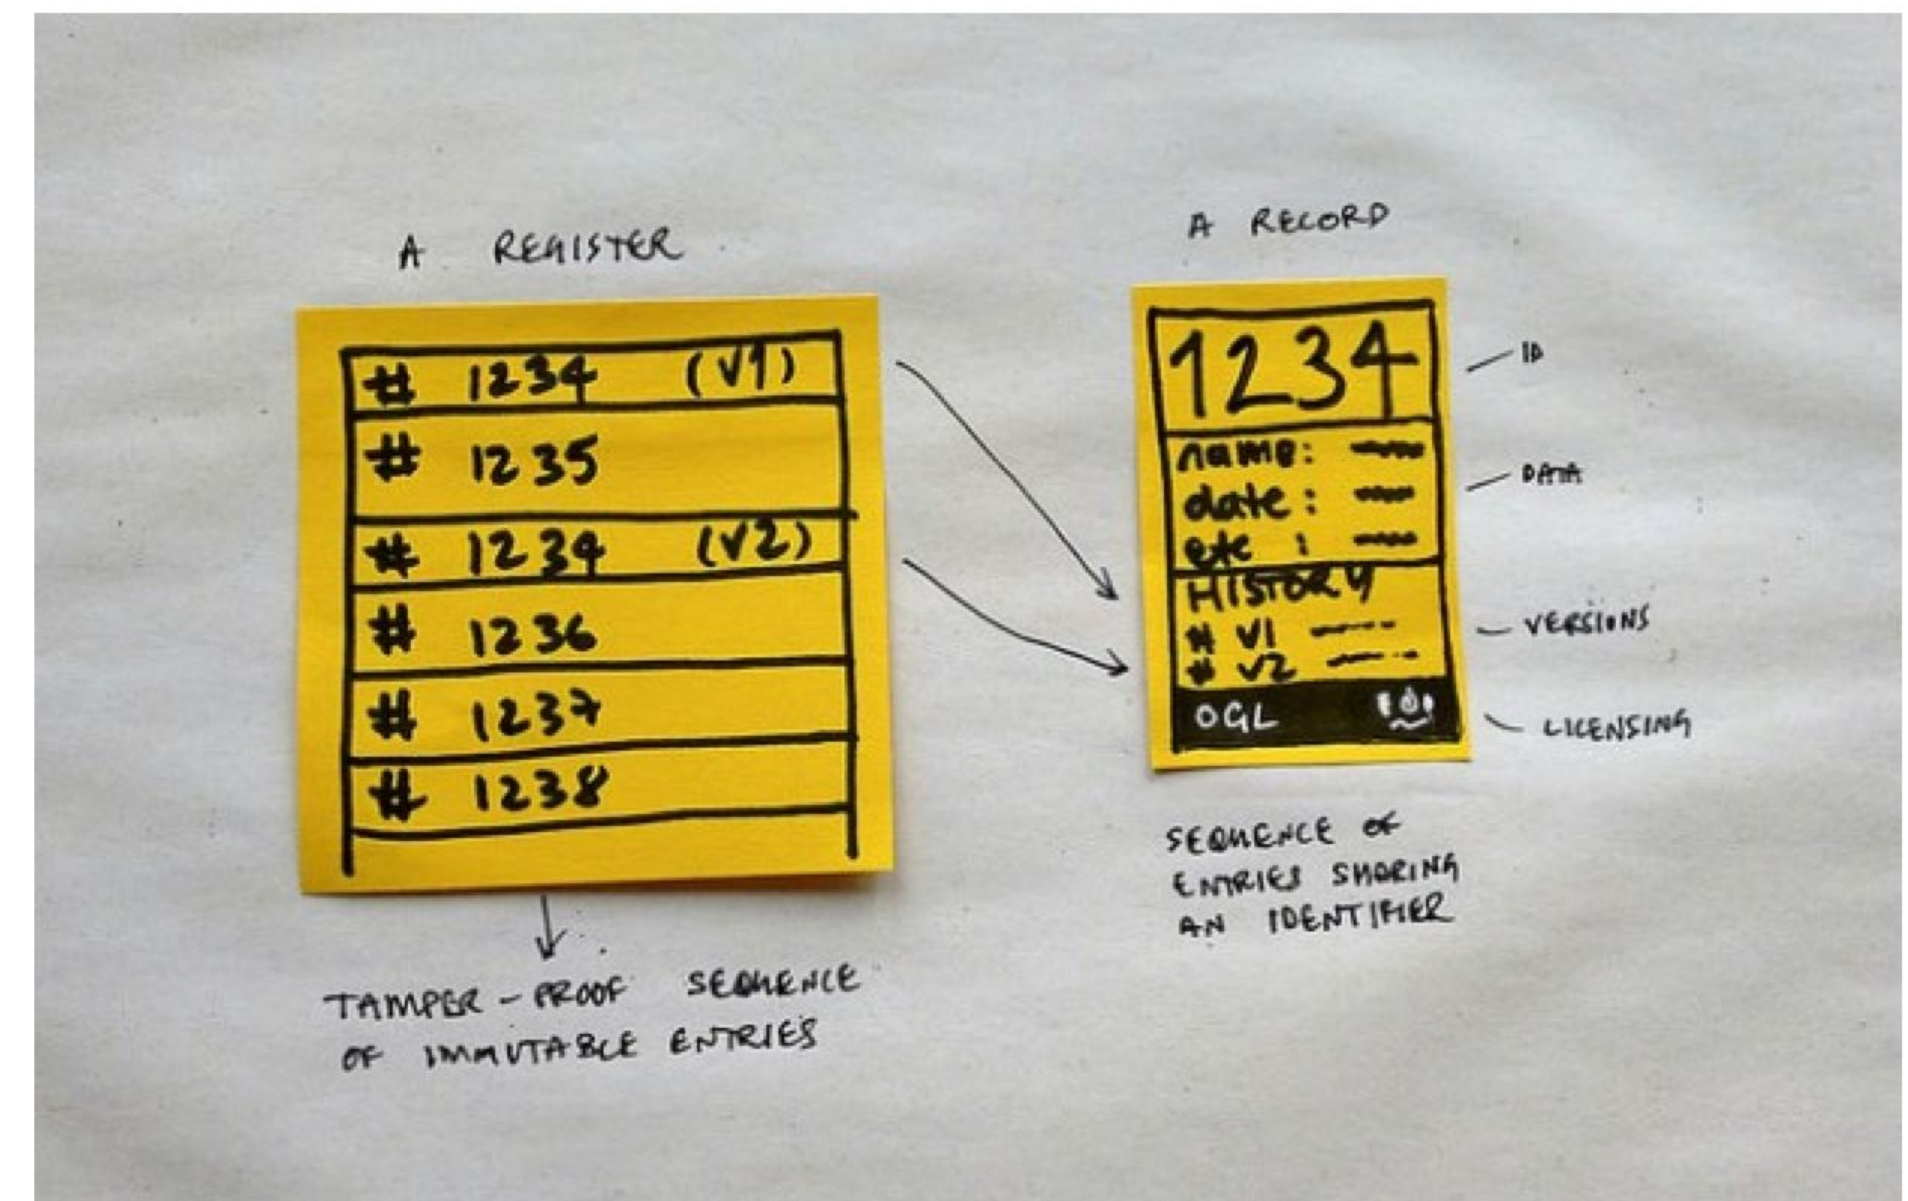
A REGISTER

# 1234 (V1)
# 1235
# 1234 (V2)
# 1236
# 1237
# 1238

TAMPER-PROOF SEQUENCE OF IMMUTABLE ENTRIES

A RECORD

1234
name: ——
date: ——
etc : ——
HISTORY
# V1 ——
# V2 ——
OGL

ID
DATA
VERSIONS
LICENSING

SEQUENCE OF ENTRIES SHARING AN IDENTIFIER